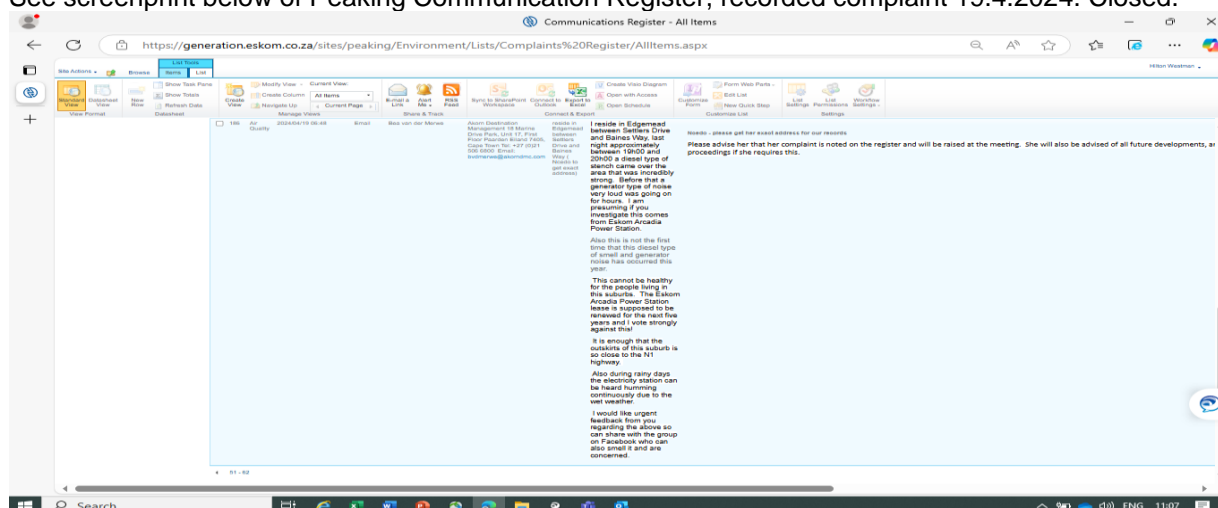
See screenprint below of Peaking Communication Register, recorded complaint 19.4.2024. Closed.

Communications Register - All Items

https://generation.eskom.co.za/sites/peaking/Environment/Lists/Complaints%20Register/AllItems.aspx

Site Actions Browse List Tools Items List

Hilton Weatman

Standard View Datasheet View New Row Show Task Pane Show Totals Refresh Data Create View Modify View Create Column Navigate Up Current View: All Items Current Page E-mail a Link Alert Me RSS Feed Sync to SharePoint Workspace Connect to Outlook Export to Excel Create Visio Diagram Open with Access Open Schedule Customize Form Form Web Parts Edit List New Quick Step List Settings List Permissions Workflow Settings

View Format Datasheet Manage Views Share & Track Connect & Export Customize List Settings

186 Air Quality 2024/04/19 08:48 Email Bea van der Merwe Axum Destination Management 16 Marina Drive Park, Unit 17, First Floor Paarden Eiland 7405, Cape Town Tel: +27 (0)21 506 6600. Email: bvdmerwe@axumdmc.com reside in Edgemead between Settlers Drive and Baines Way (Needs to get exact address)

I reside in Edgemead between Settlers Drive and Baines Way, last night approximately between 19h00 and 20h00 a diesel type of stench came over the area that was incredibly strong. Before that a generator type of noise very loud was going on for hours. I am presuming if you investigate this comes from Eskom Arcadia Power Station.

Also this is not the first time that this diesel type of smell and generator noise has occurred this year.

This cannot be healthy for the people living in this suburbs. The Eskom Arcadia Power Station lease is supposed to be renewed for the next five years and I vote strongly against this!

It is enough that the outskirts of this suburb is so close to the N1 highway.

Also during rainy days the electricity station can be heard humming continuously due to the wet weather.

I would like urgent feedback from you regarding the above so can share with the group on Facebook who can also smell it and are concerned.

Needs - please get her exact address for our records

Please advise her that her complaint is noted on the register and will be raised at the meeting. She will also be advised of all future developments, a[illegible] proceedings if she requires this.

51 - 62

Search

ENG 11:07